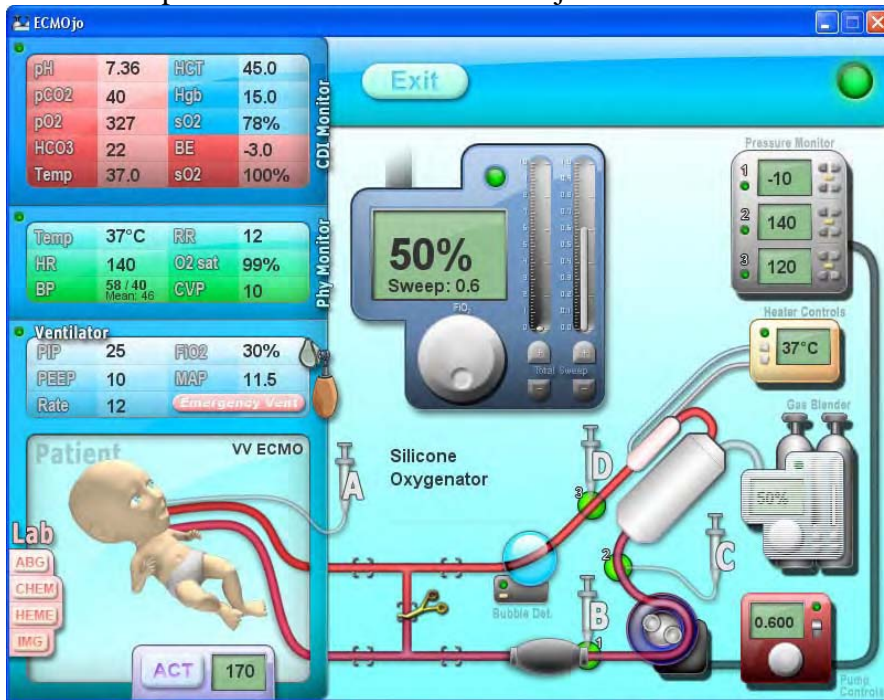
ECMOjo

Exit

| pH | 7.36 | HCT | 45.0 |
|---|---|---|---|
| pCO2 | 40 | Hgb | 15.0 |
| pO2 | 327 | sO2 | 78% |
| HCO3 | 22 | BE | -3.0 |
| Temp | 37.0 | sO2 | 100% |

CDI Monitor

| Temp | 37°C | RR | 12 |
|---|---|---|---|
| HR | 140 | O2 sat | 99% |
| BP | 58 / 40 Mean: 46 | CVP | 10 |

Phy Monitor

Ventilator

| PIP | 25 | FiO2 | 30% |
|---|---|---|---|
| PEEP | 10 | MAP | 11.5 |
| Rate | 12 | Emergency Vent | |

50%
Sweep: 0.6
FiO2
Total Sweep

Pressure Monitor
1 -10
2 140
3 120

Heater Controls
37°C

Gas Blender
50%

Patient
VV ECMO

Silicone Oxygenator

A
B
C
D
1
2
3

Bubble Det.

Lab
ABG
CHEM
HEME
IMG

ACT 170

0.600
Pump Controls